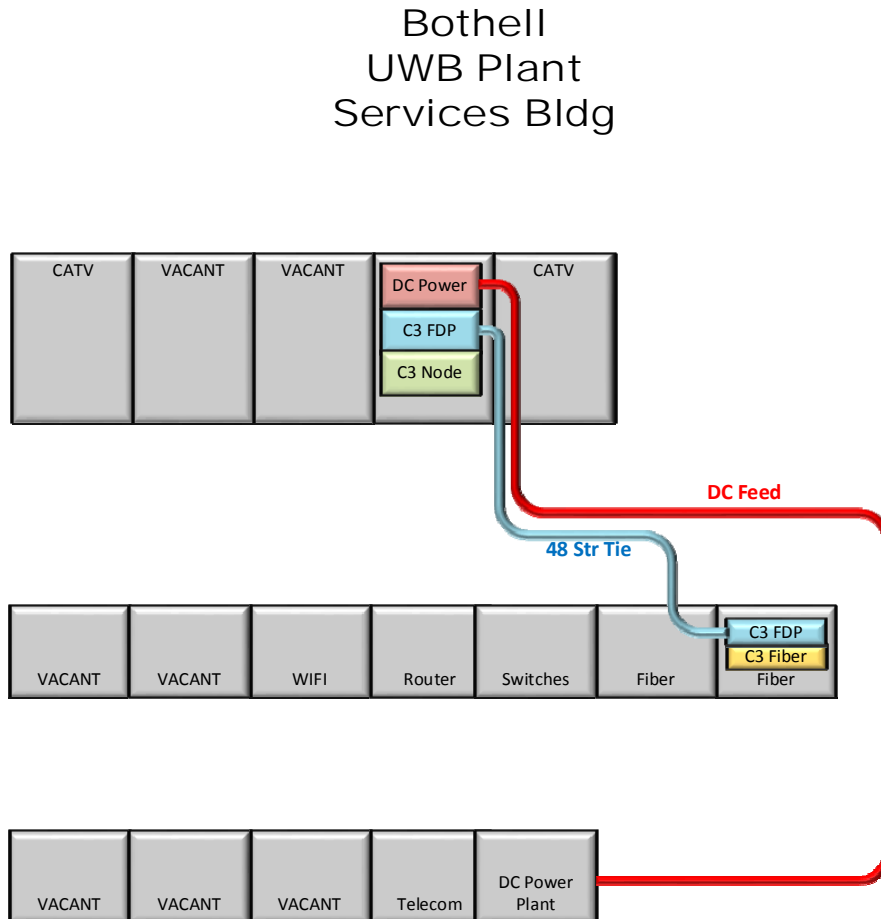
Bothell
UWB Plant
Services Bldg

| CATV | VACANT | VACANT | DC Power<br>C3 FDP<br>C3 Node | CATV |
|---|---|---|---|---|

DC Feed

48 Str Tie

| VACANT | VACANT | WIFI | Router | Switches | Fiber | C3 FDP<br>C3 Fiber<br>Fiber |
|---|---|---|---|---|---|---|

| VACANT | VACANT | VACANT | Telecom | DC Power Plant |
|---|---|---|---|---|